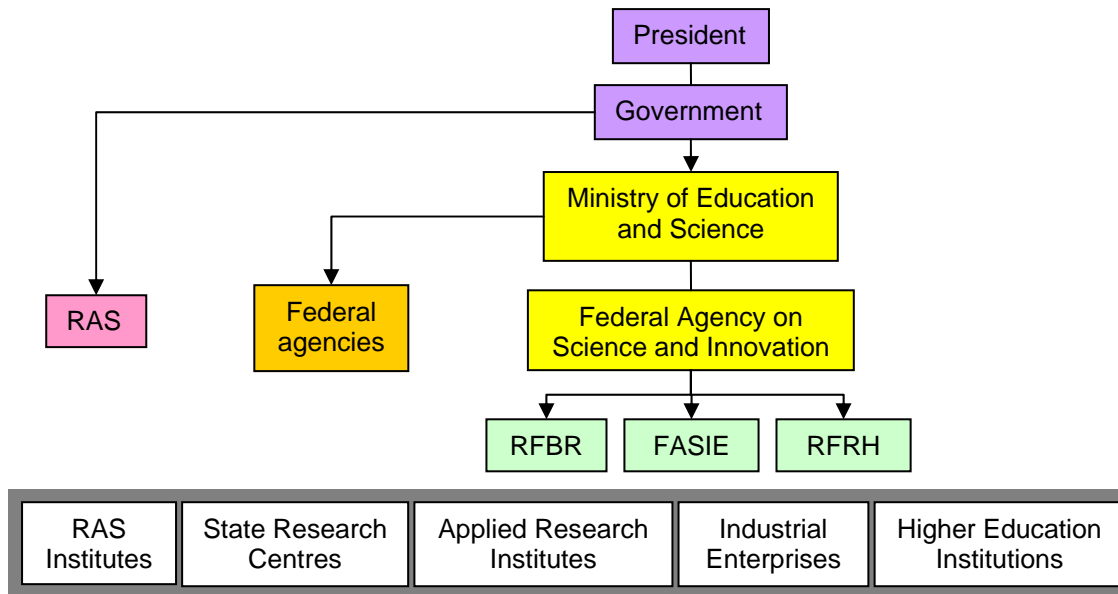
President

Government

Ministry of Education and Science

RAS

Federal agencies

Federal Agency on Science and Innovation

RFBR

FASIE

RFRH

RAS Institutes

State Research Centres

Applied Research Institutes

Industrial Enterprises

Higher Education Institutions